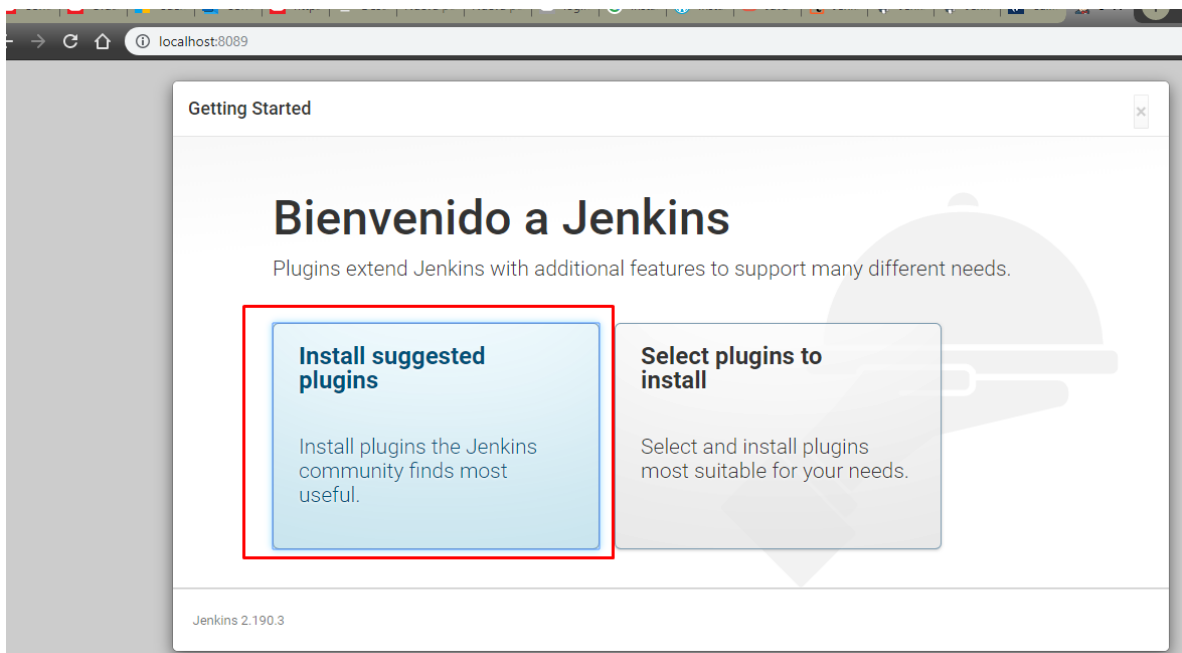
localhost:8089

Getting Started

×

Bienvenido a Jenkins

Plugins extend Jenkins with additional features to support many different needs.

Install suggested plugins

Install plugins the Jenkins community finds most useful.

Select plugins to install

Select and install plugins most suitable for your needs.

Jenkins 2.190.3